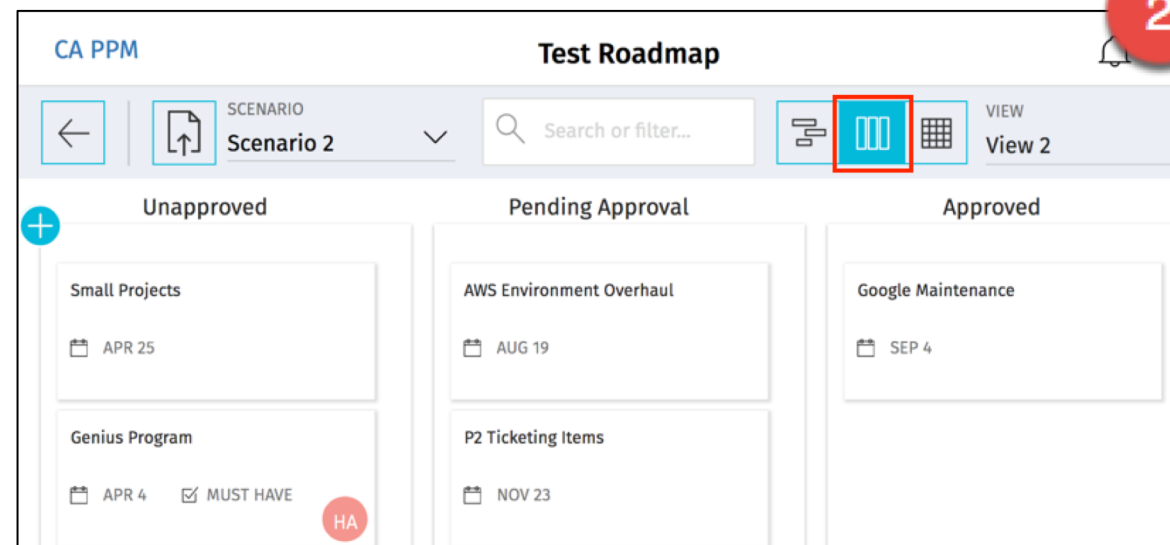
CA PPM

Test Roadmap

2

SCENARIO
Scenario 2

Search or filter...

VIEW
View 2

Unapproved

Pending Approval

Approved

Small Projects

APR 25

Genius Program

APR 4

MUST HAVE

HA

AWS Environment Overhaul

AUG 19

P2 Ticketing Items

NOV 23

Google Maintenance

SEP 4